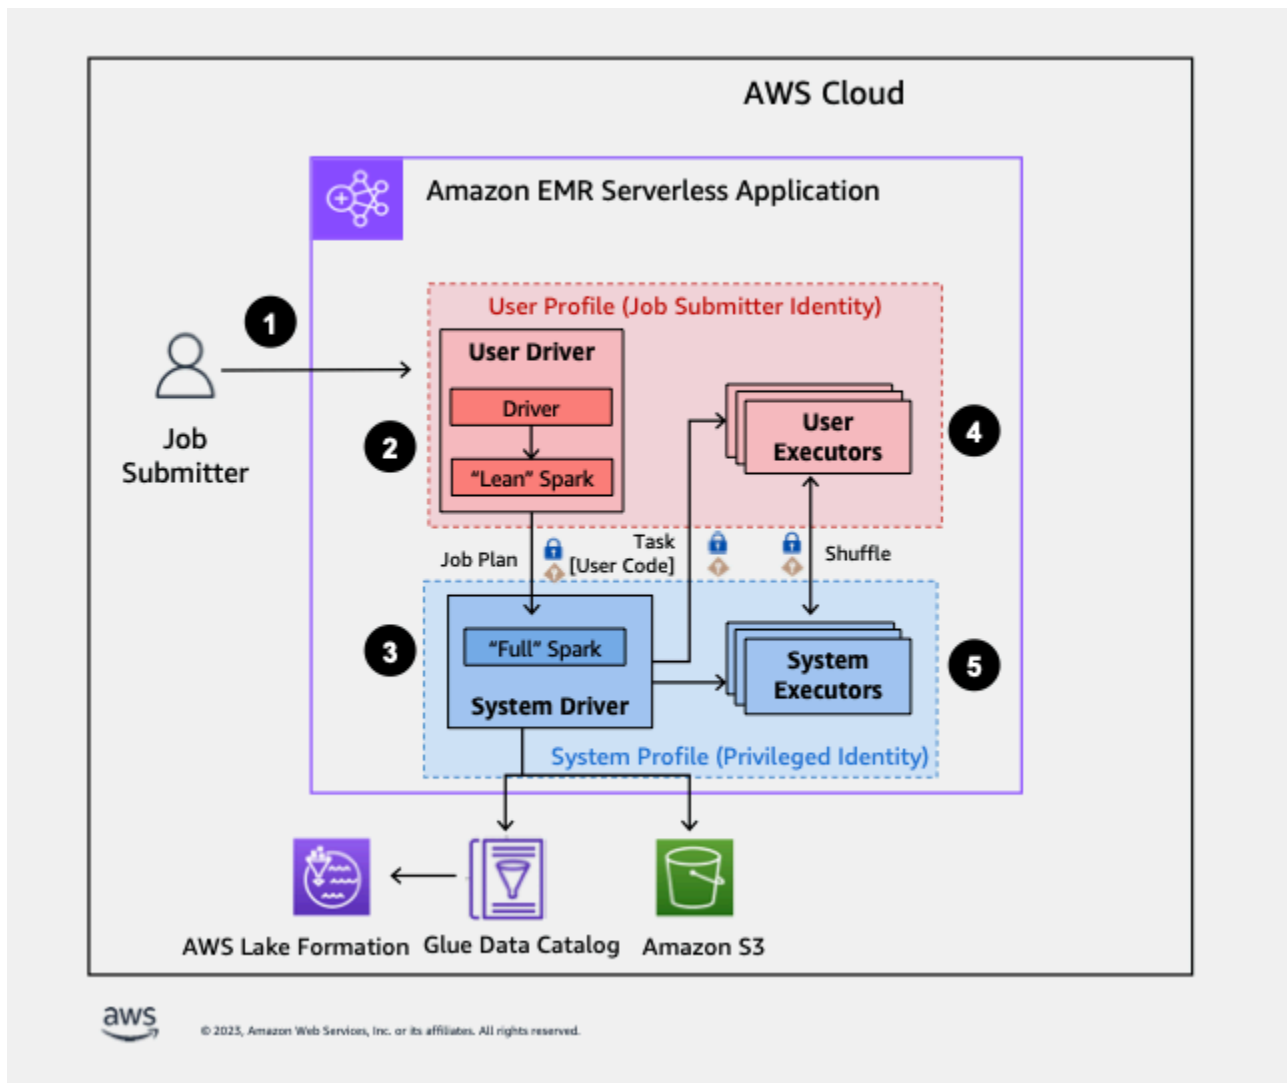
AWS Cloud

Amazon EMR Serverless Application

1

Job Submitter

User Profile (Job Submitter Identity)

User Driver

Driver

"Lean" Spark

2

User Executors

4

Job Plan

Task [User Code]

Shuffle

3

"Full" Spark

System Driver

System Executors

5

System Profile (Privileged Identity)

AWS Lake Formation

Glue Data Catalog

Amazon S3

aws

© 2023, Amazon Web Services, Inc. or its affiliates. All rights reserved.